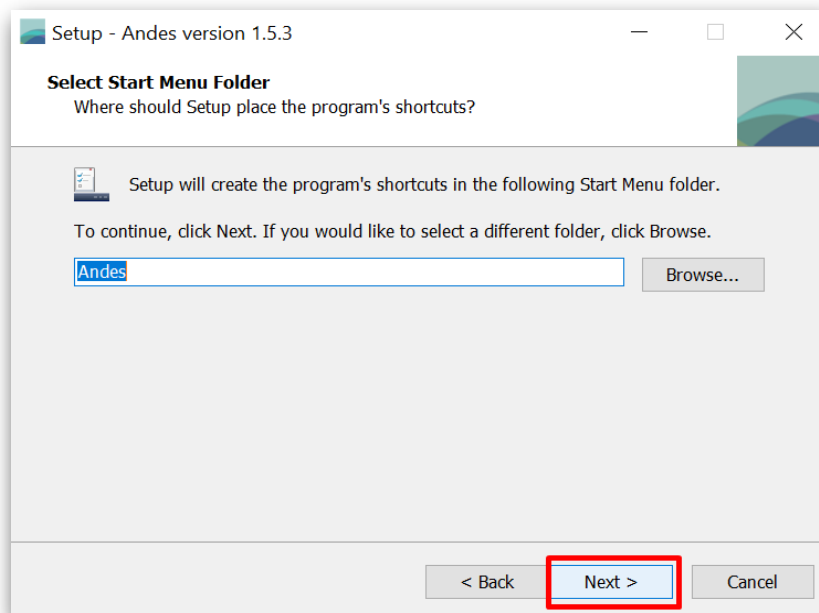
Setup - Andes version 1.5.3

Select Start Menu Folder
Where should Setup place the program's shortcuts?

Setup will create the program's shortcuts in the following Start Menu folder.

To continue, click Next. If you would like to select a different folder, click Browse.

Andes

Browse...

< Back

Next >

Cancel